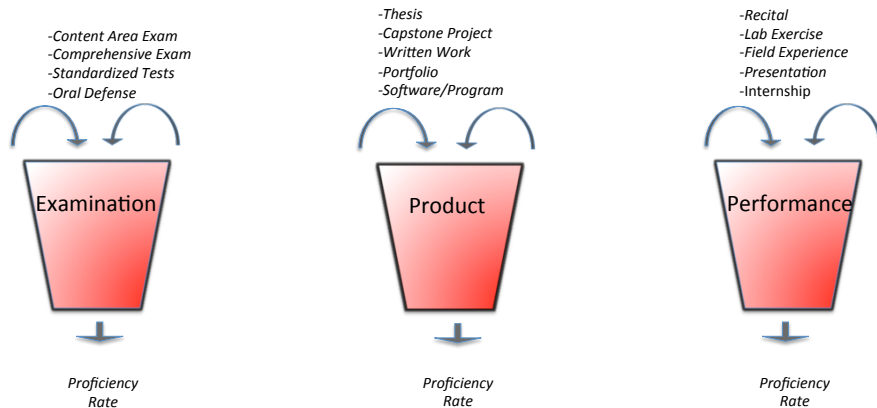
-Content Area Exam
-Comprehensive Exam
-Standardized Tests
-Oral Defense

Examination

Proficiency Rate

-Thesis
-Capstone Project
-Written Work
-Portfolio
-Software/Program

Product

Proficiency Rate

-Recital
-Lab Exercise
-Field Experience
-Presentation
-Internship

Performance

Proficiency Rate